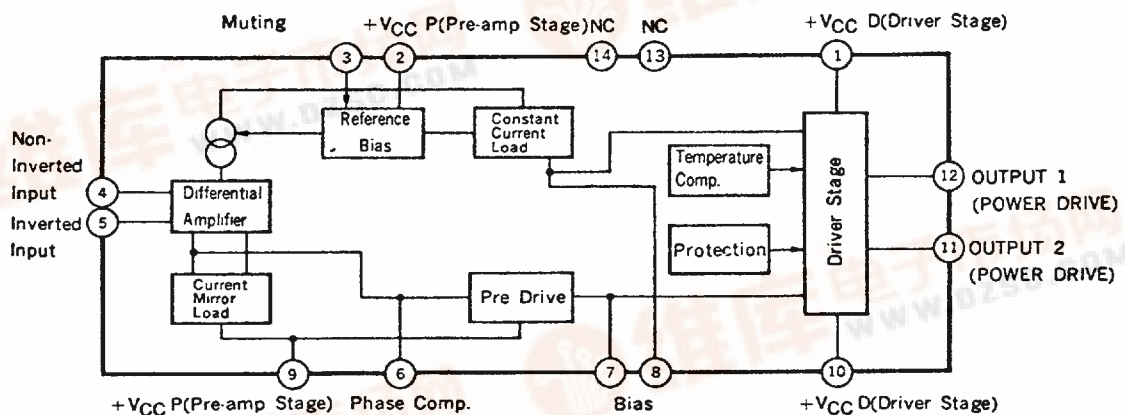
Muting

$+V_{CC}$ P(Pre-amp Stage)

NC

NC

$+V_{CC}$ D(Driver Stage)

3

2

14

13

1

Reference Bias

Constant Current Load

Non-Inverted Input

4

Inverted Input

5

Differential Amplifier

Temperature Comp.

Protection

Driver Stage

12

OUTPUT 1 (POWER DRIVE)

11

OUTPUT 2 (POWER DRIVE)

Current Mirror Load

Pre Drive

9

6

7

8

10

$+V_{CC}$ P(Pre-amp Stage)

Phase Comp.

Bias

$+V_{CC}$ D(Driver Stage)